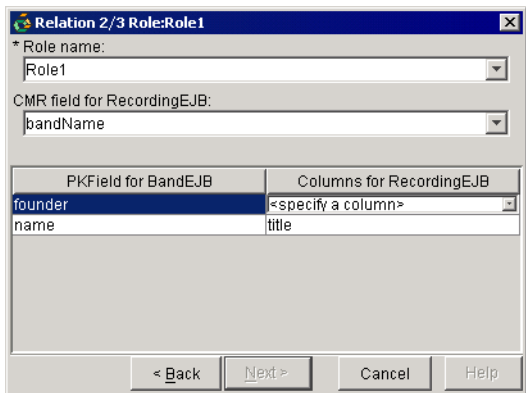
Relation 2/3 Role:Role1

* Role name:

Role1

CMR field for RecordingEJB:

bandName

| PKField for BandEJB | Columns for RecordingEJB |
|---|---|
| founder | <specify a column> |
| name | title |

< Back

Next >

Cancel

Help